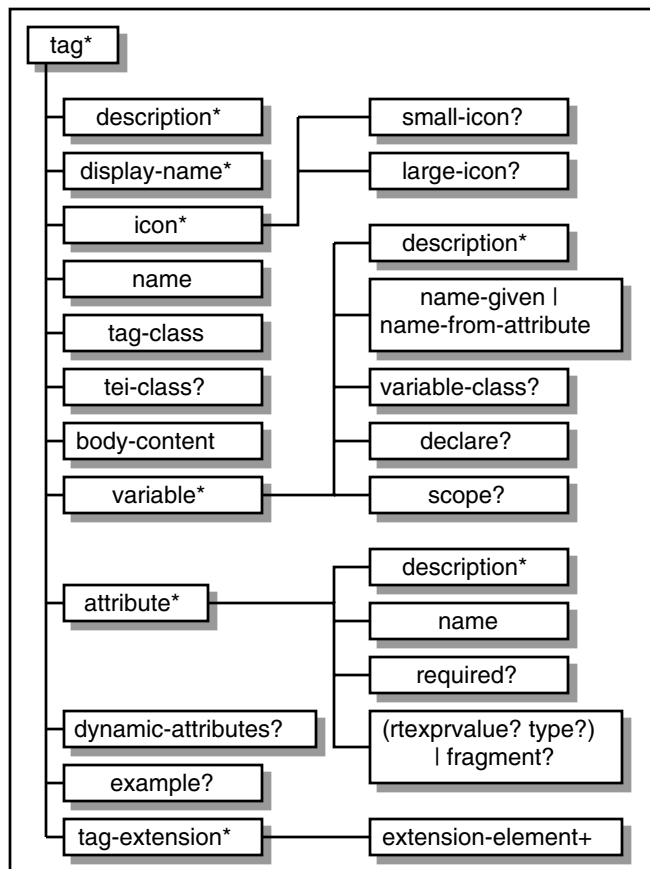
tag*

description*

display-name*

icon*

small-icon?

large-icon?

name

tag-class

tei-class?

body-content

variable*

description*

name-given | name-from-attribute

variable-class?

declare?

scope?

attribute*

description*

name

required?

(rtexprvalue? type?) | fragment?

dynamic-attributes?

example?

tag-extension*

extension-element+